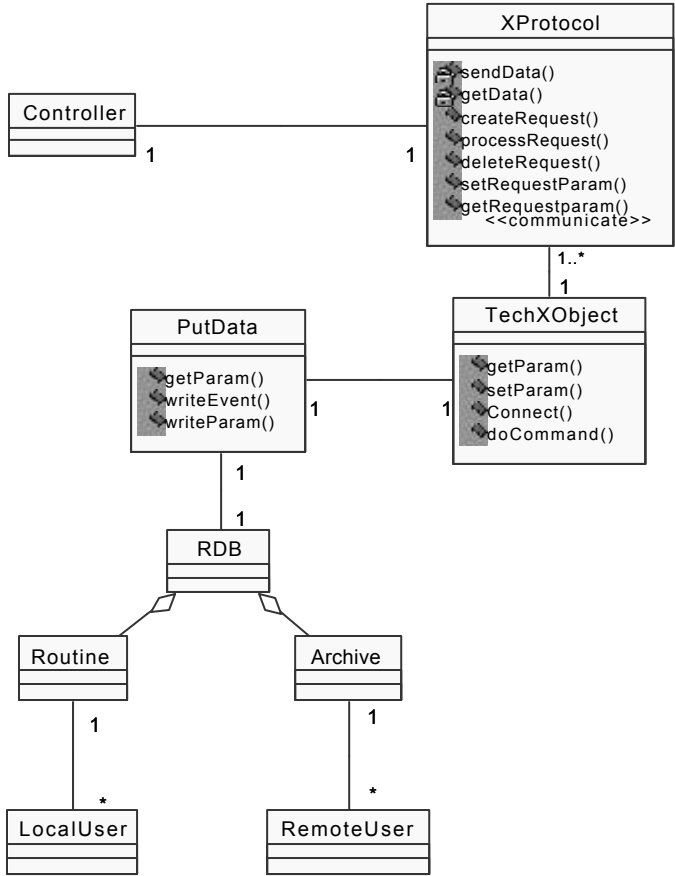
XProtocol

sendData()
getData()
createRequest()
processRequest()
deleteRequest()
setRequestParam()
getRequestparam()
<<communicate>>

Controller

1

1

1..*

1

PutData

getParam()
writeEvent()
writeParam()

TechXObject

getParam()
setParam()
Connect()
doCommand()

1

1

1

1

RDB

Routine

Archive

1

1

*

*

LocalUser

RemoteUser